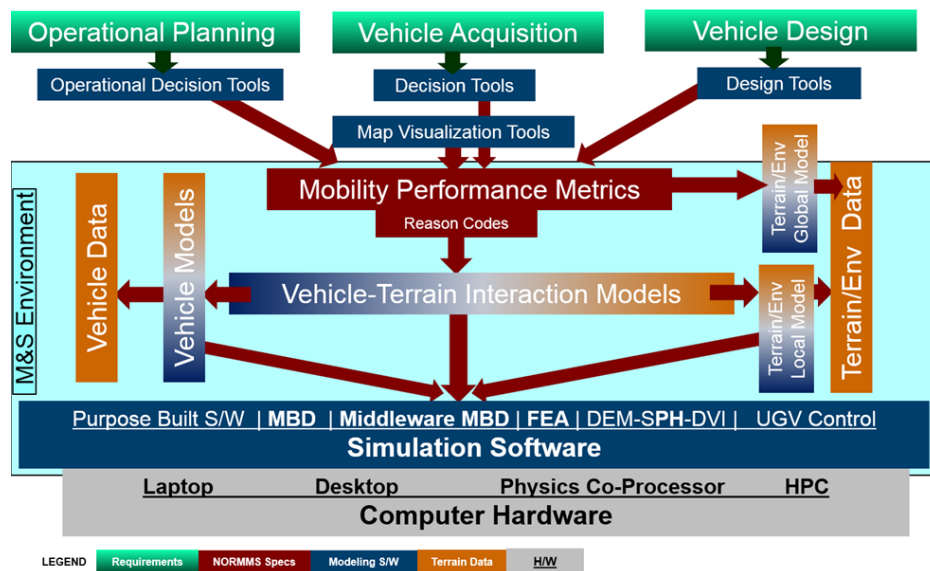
Operational Planning

Vehicle Acquisition

Vehicle Design

Operational Decision Tools

Decision Tools

Design Tools

Map Visualization Tools

M&S Environment

Vehicle Data

Vehicle Models

Mobility Performance Metrics

Reason Codes

Terrain/Env Global Model

Terrain/Env Data

Vehicle-Terrain Interaction Models

Terrain/Env Local Model

Purpose Built S/W | MBD | Middleware MBD | FEA | DEM-SPH-DVI | UGV Control

Simulation Software

Laptop Desktop Physics Co-Processor HPC

Computer Hardware

LEGEND Requirements NORMMS Specs Modeling S/W Terrain Data H/W